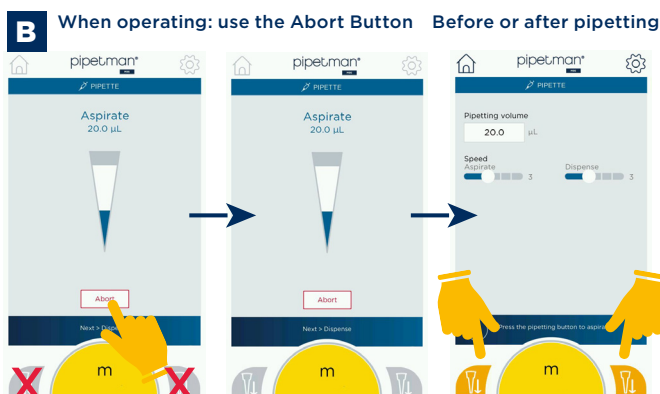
B When operating: use the Abort Button Before or after pipetting

pipetman

PIPETTE

Aspirate
20.0 µL

Abort

Next > Dispense

m

pipetman

PIPETTE

Aspirate
20.0 µL

Abort

Next > Dispense

m

pipetman

PIPETTE

Pipetting volume
20.0 µL

Speed
Aspirate 3
Dispense 3

Press the pipetting button to aspira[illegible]

m